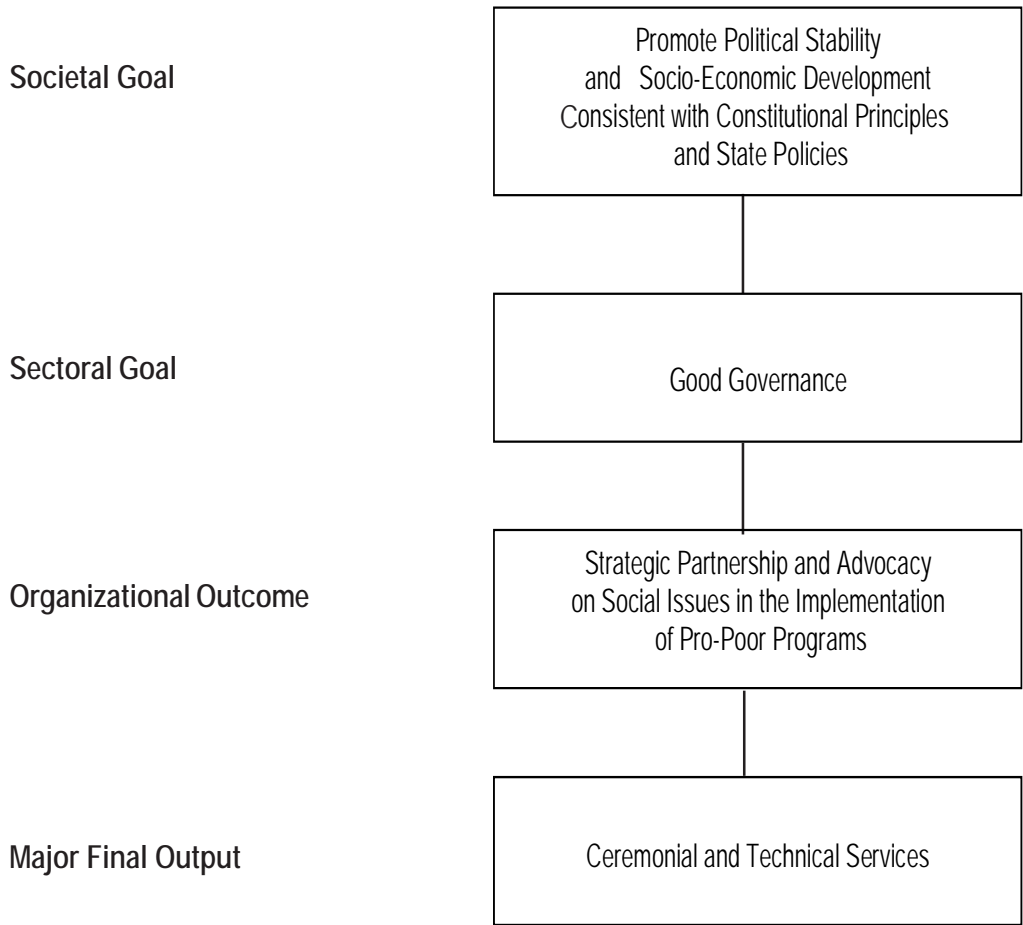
Societal Goal

Promote Political Stability and Socio-Economic Development Consistent with Constitutional Principles and State Policies

Sectoral Goal

Good Governance

Organizational Outcome

Strategic Partnership and Advocacy on Social Issues in the Implementation of Pro-Poor Programs

Major Final Output

Ceremonial and Technical Services